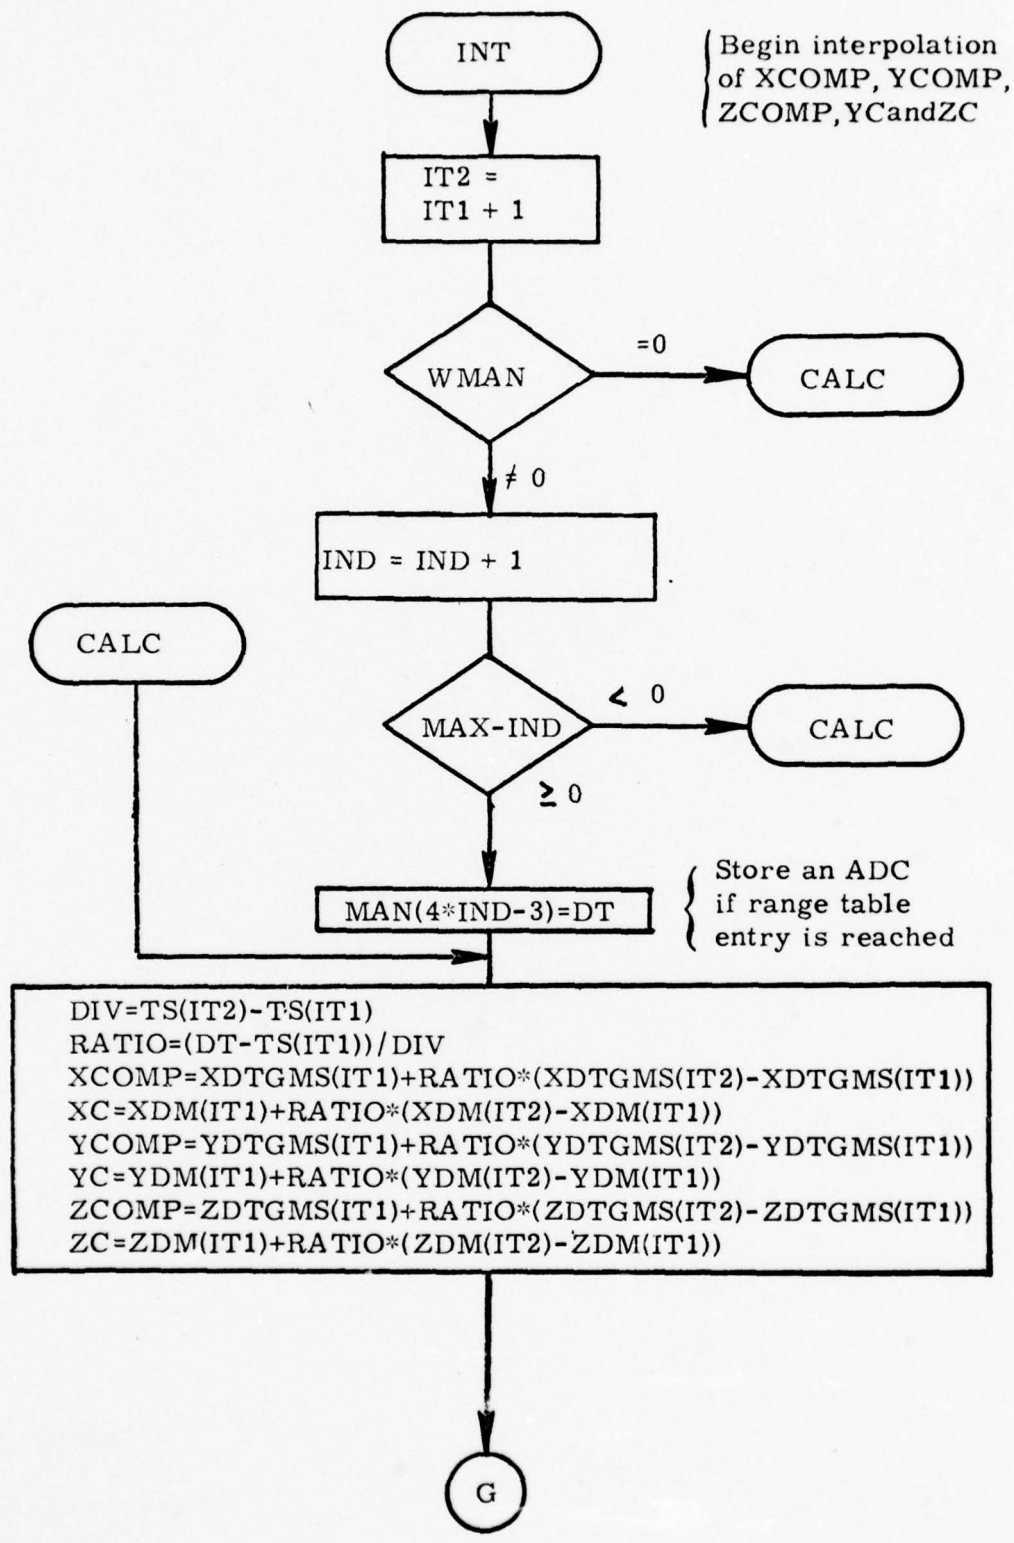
INT

Begin interpolation of XCOMP, YCOMP, ZCOMP, YCandZC

IT2 = IT1 + 1

WMAN

=0

CALC

$\neq 0$

IND = IND + 1

CALC

MAX-IND

< 0

CALC

$\geq 0$

MAN(4*IND-3)=DT

Store an ADC if range table entry is reached

DIV=TS(IT2)-TS(IT1)
RATIO=(DT-TS(IT1))/DIV
XCOMP=XDTGMS(IT1)+RATIO*(XDTGMS(IT2)-XDTGMS(IT1))
XC=XDM(IT1)+RATIO*(XDM(IT2)-XDM(IT1))
YCOMP=YDTGMS(IT1)+RATIO*(YDTGMS(IT2)-YDTGMS(IT1))
YC=YDM(IT1)+RATIO*(YDM(IT2)-YDM(IT1))
ZCOMP=ZDTGMS(IT1)+RATIO*(ZDTGMS(IT2)-ZDTGMS(IT1))
ZC=ZDM(IT1)+RATIO*(ZDM(IT2)-ZDM(IT1))

G